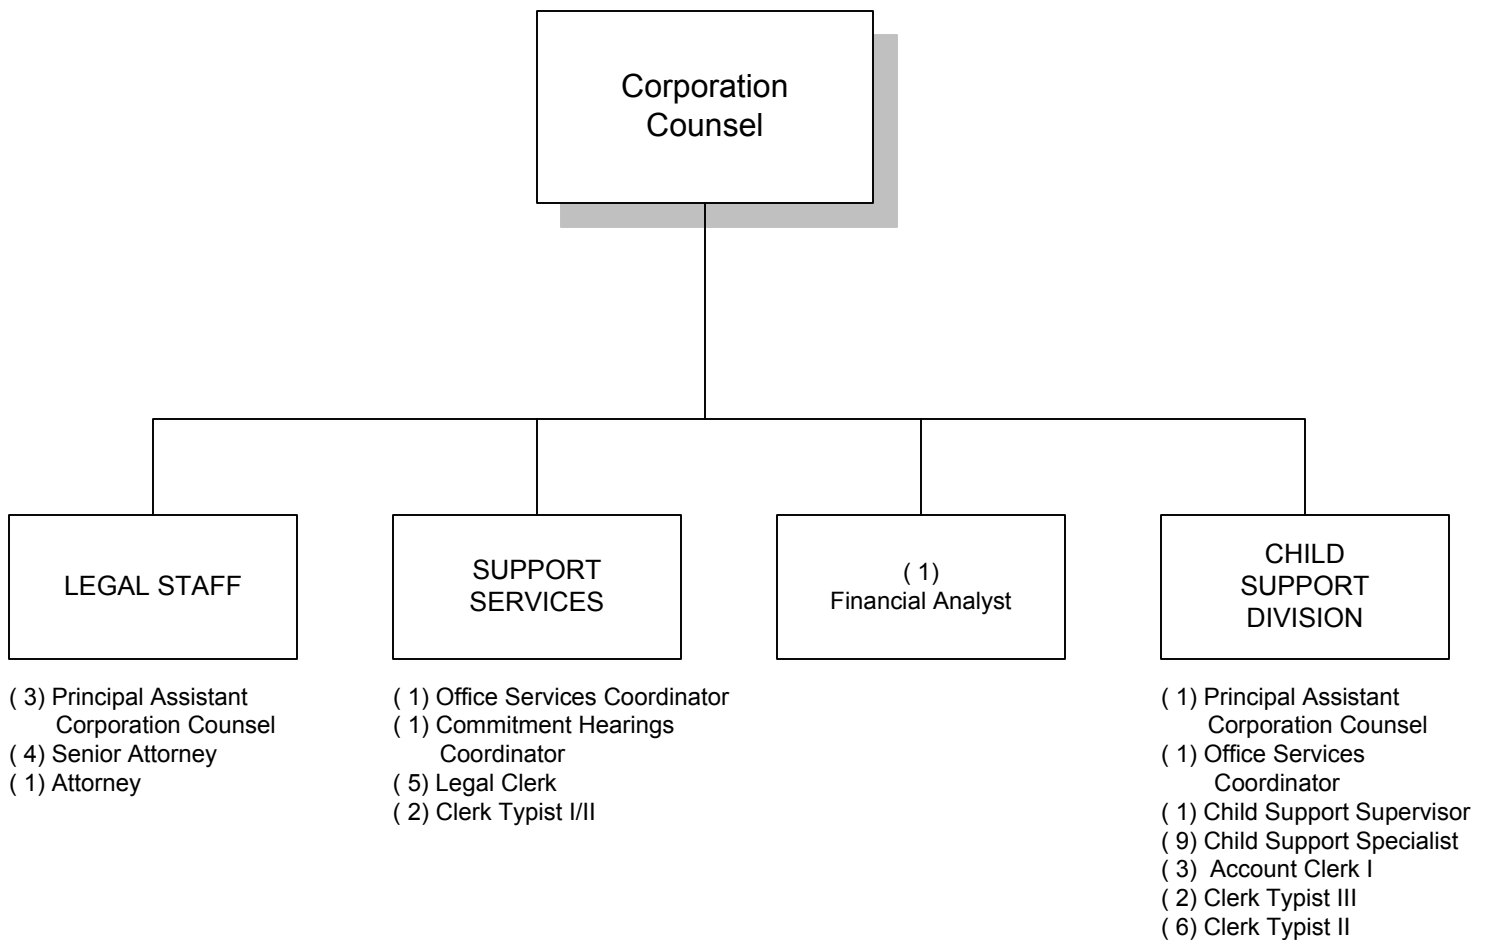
Corporation Counsel

LEGAL STAFF

( 3) Principal Assistant Corporation Counsel
( 4) Senior Attorney
( 1) Attorney

SUPPORT SERVICES

( 1) Office Services Coordinator
( 1) Commitment Hearings Coordinator
( 5) Legal Clerk
( 2) Clerk Typist I/II

( 1)
Financial Analyst

CHILD SUPPORT DIVISION

( 1) Principal Assistant Corporation Counsel
( 1) Office Services Coordinator
( 1) Child Support Supervisor
( 9) Child Support Specialist
( 3) Account Clerk I
( 2) Clerk Typist III
( 6) Clerk Typist II